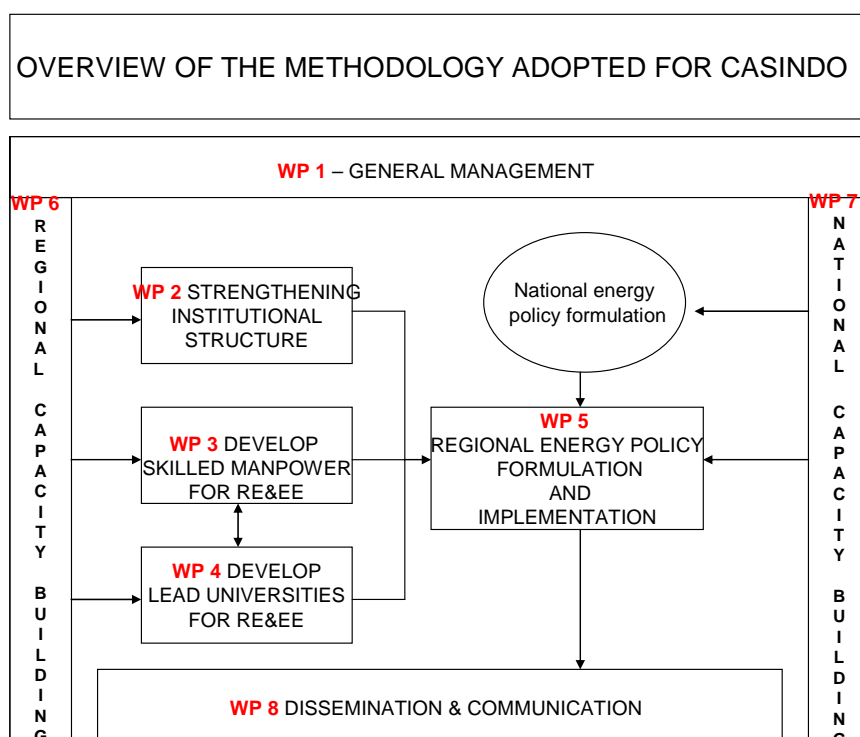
OVERVIEW OF THE METHODOLOGY ADOPTED FOR CASINDO

WP 1 – GENERAL MANAGEMENT

WP 6
REGIONAL CAPACITY BUILDIN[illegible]

WP 2 STRENGTHENING INSTITUTIONAL STRUCTURE

WP 3 DEVELOP SKILLED MANPOWER FOR RE&EE

WP 4 DEVELOP LEAD UNIVERSITIES FOR RE&EE

National energy policy formulation

WP 5
REGIONAL ENERGY POLICY FORMULATION AND IMPLEMENTATION

WP 7
NATIONAL CAPACITY BUILDIN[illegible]

WP 8 DISSEMINATION & COMMUNICATION